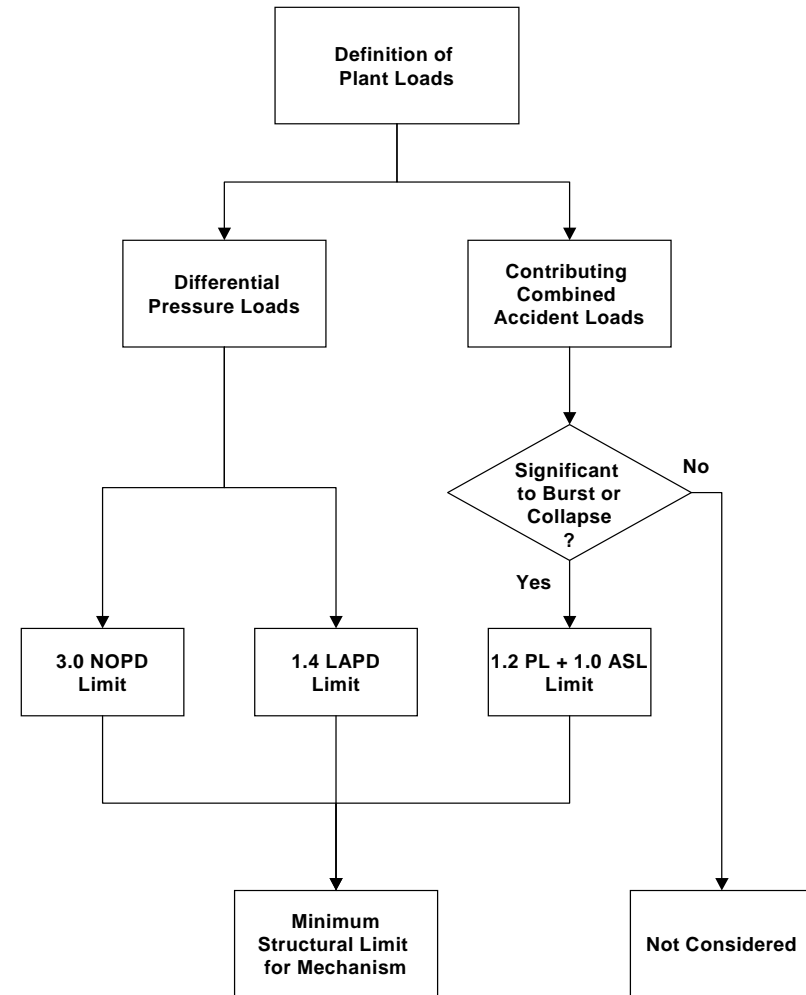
Definition of Plant Loads

Differential Pressure Loads

Contributing Combined Accident Loads

Significant to Burst or Collapse ?

No

Yes

3.0 NOPD Limit

1.4 LAPD Limit

1.2 PL + 1.0 ASL Limit

Minimum Structural Limit for Mechanism

Not Considered